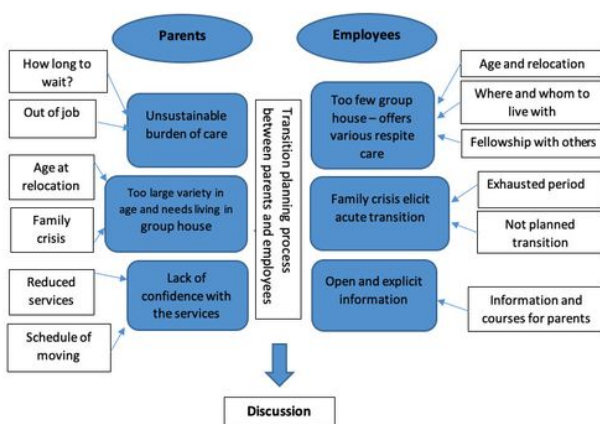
Parents

Employees

How long to wait?

Out of job

Unsustainable burden of care

Age at relocation

Family crisis

Too large variety in age and needs living in group house

Reduced services

Schedule of moving

Lack of confidence with the services

Transition planning process between parents and employees

Too few group house – offers various respite care

Family crisis elicit acute transition

Open and explicit information

Age and relocation

Where and whom to live with

Fellowship with others

Exhausted period

Not planned transition

Information and courses for parents

Discussion